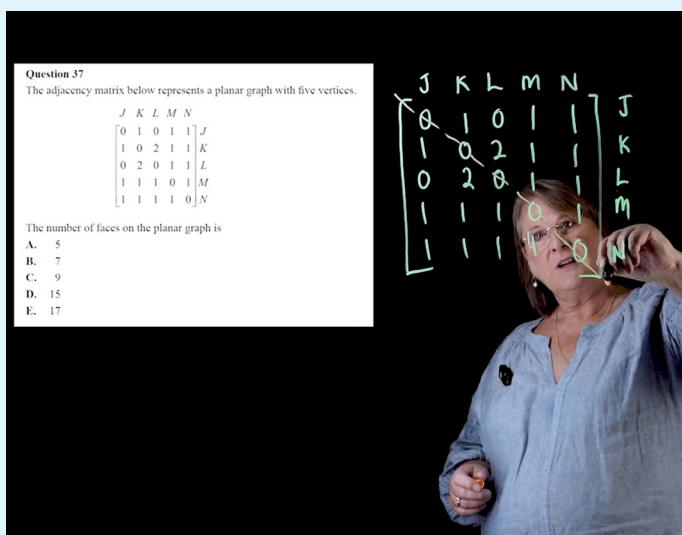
Question 37

The adjacency matrix below represents a planar graph with five vertices.

$$\begin{array}{c} \begin{matrix} J & K & L & M & N \end{matrix} \\ \begin{bmatrix} 0 & 1 & 0 & 1 & 1 \\ 1 & 0 & 2 & 1 & 1 \\ 0 & 2 & 0 & 1 & 1 \\ 1 & 1 & 1 & 0 & 1 \\ 1 & 1 & 1 & 1 & 0 \end{bmatrix} \begin{matrix} J \\ K \\ L \\ M \\ N \end{matrix} \end{array}$$

The number of faces on the planar graph is

A. 5
B. 7
C. 9
D. 15
E. 17

$$\begin{array}{c} \begin{matrix} J & K & L & M & N \end{matrix} \\ \begin{bmatrix} 0 & 1 & 0 & 1 & 1 \\ 1 & 0 & 2 & 1 & 1 \\ 0 & 2 & 0 & 1 & 1 \\ 1 & 1 & 1 & 0 & 1 \\ 1 & 1 & 1 & 1 & 0 \end{bmatrix} \begin{matrix} J \\ K \\ L \\ M \\ N \end{matrix} \end{array}$$